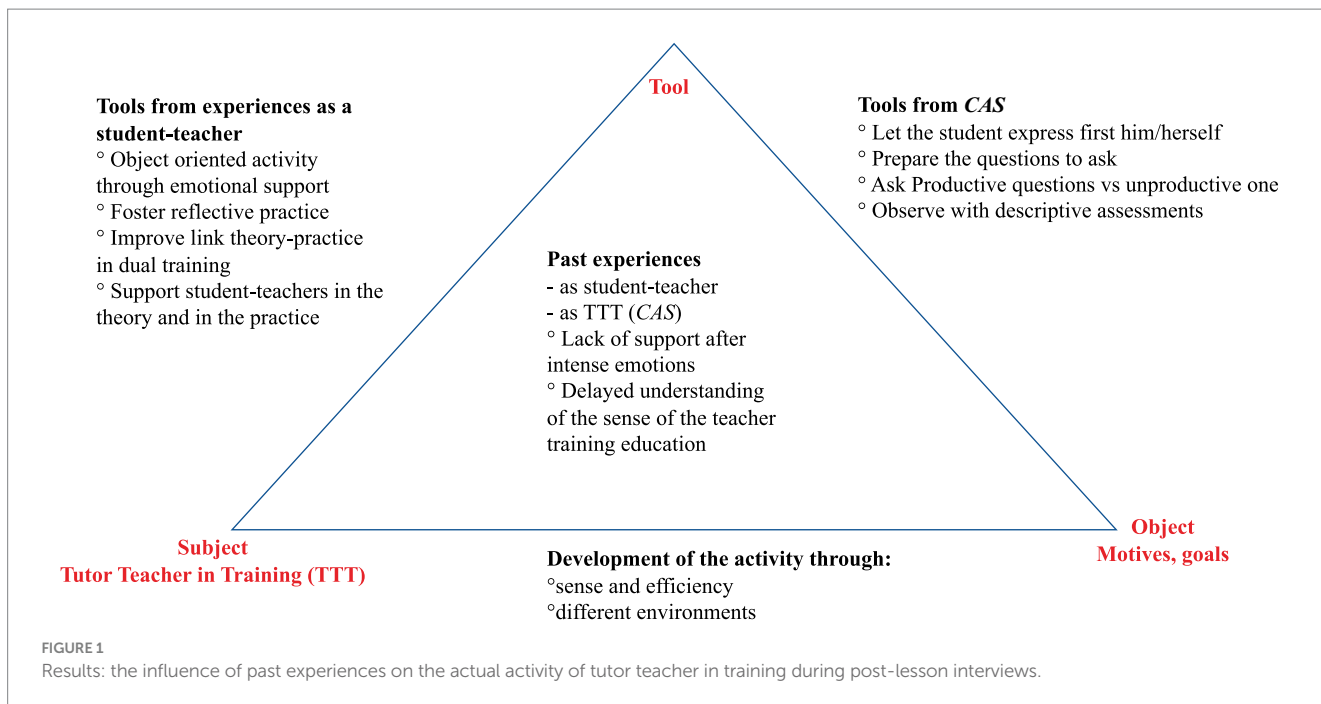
Tool

Tools from experiences as a student-teacher
° Object oriented activity through emotional support
° Foster reflective practice
° Improve link theory-practice in dual training
° Support student-teachers in the theory and in the practice

Tools from *CAS*
° Let the student express first him/herself
° Prepare the questions to ask
° Ask Productive questions vs unproductive one
° Observe with descriptive assessments

Past experiences
- as student-teacher
- as TTT (*CAS*)
° Lack of support after intense emotions
° Delayed understanding of the sense of the teacher training education

Subject
Tutor Teacher in Training (TTT)

Development of the activity through:
°sense and efficiency
°different environments

Object
Motives, goals

FIGURE 1
Results: the influence of past experiences on the actual activity of tutor teacher in training during post-lesson interviews.